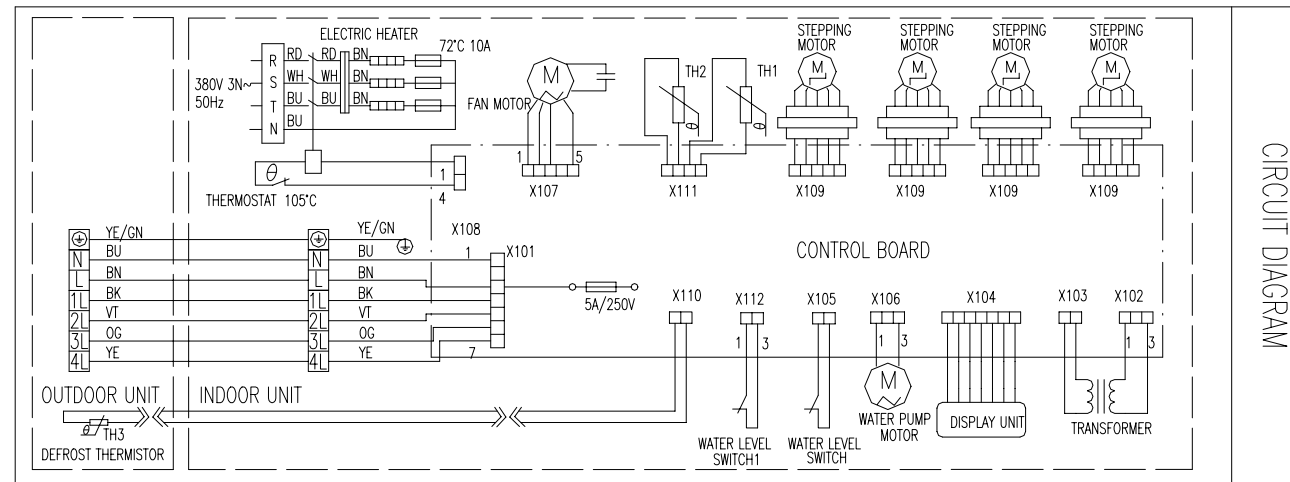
ELECTRIC HEATER
72°C 10A
R S T N
RD RD BN
WH WH BN
BU BU BN
BU
380V 3N~
50Hz
FAN MOTOR
M
TH2 TH1
STEPPING MOTOR
M
STEPPING MOTOR
M
STEPPING MOTOR
M
STEPPING MOTOR
M
$\theta$
THERMOSTAT 105°C
1
4
1 5
X107
X111
X109
X109
X109
X109
YE/GN
BU
N
BN
L
BK
1L
VT
2L
OG
3L
YE
4L
YE/GN
BU
N
BN
L
BK
1L
VT
2L
OG
3L
YE
4L
X108
1
X101
7
CONTROL BOARD
5A/250V
X110
X112
1 3
X105
X106
1 3
X104
X103
X102
1 3
M
OUTDOOR UNIT
INDOOR UNIT
TH3
DEFROST THERMISTOR
WATER LEVEL SWITCH1
WATER LEVEL SWITCH
WATER PUMP MOTOR
DISPLAY UNIT
TRANSFORMER
CIRCUIT DIAGRAM